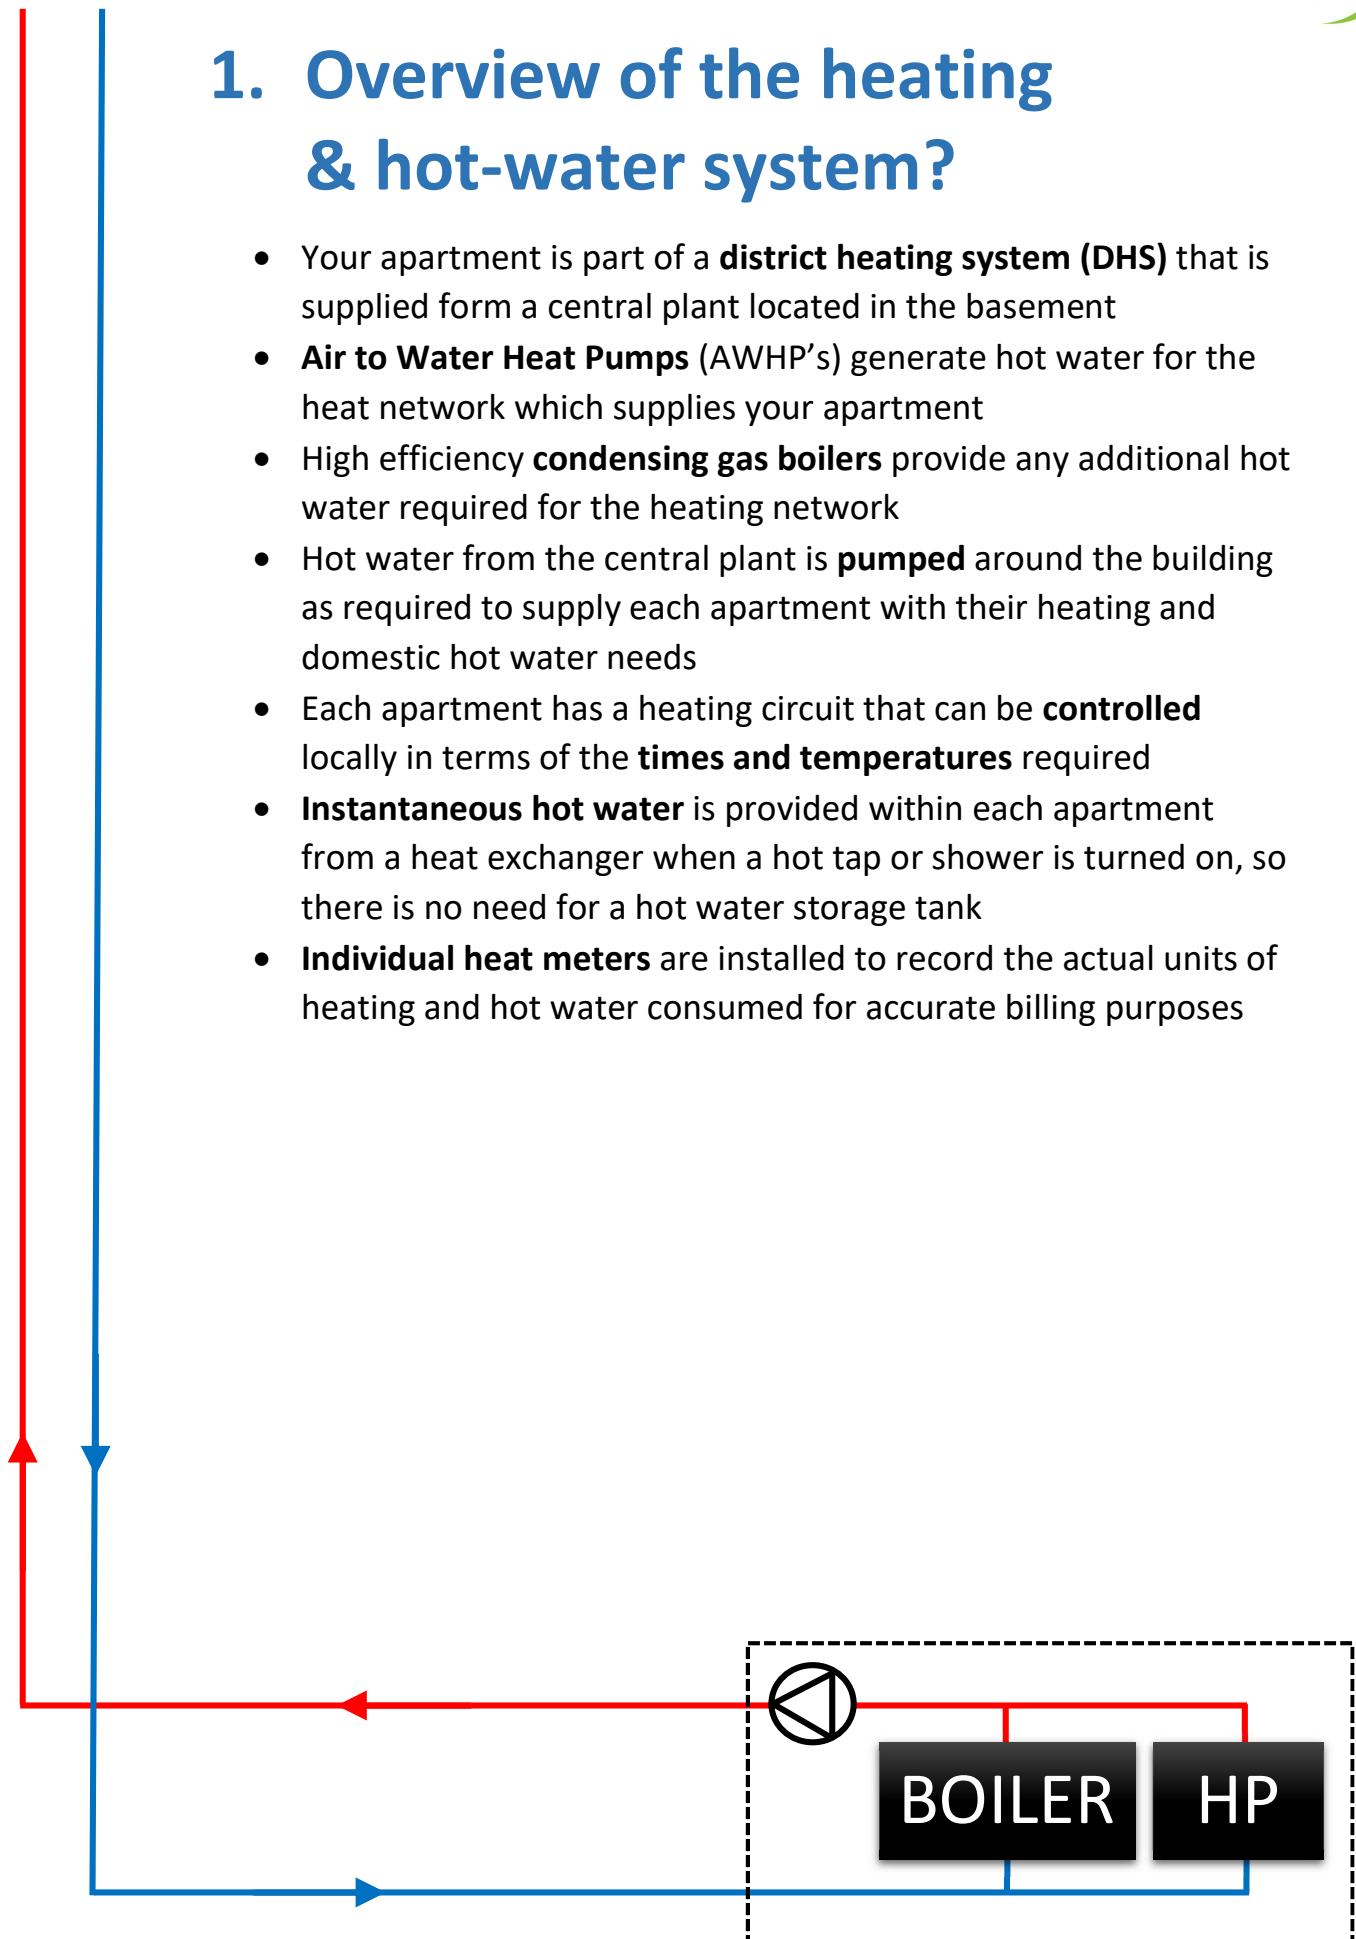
1. Overview of the heating & hot-water system?

- Your apartment is part of a **district heating system (DHS)** that is supplied form a central plant located in the basement
- **Air to Water Heat Pumps** (AWHP's) generate hot water for the heat network which supplies your apartment
- High efficiency **condensing gas boilers** provide any additional hot water required for the heating network
- Hot water from the central plant is **pumped** around the building as required to supply each apartment with their heating and domestic hot water needs
- Each apartment has a heating circuit that can be **controlled** locally in terms of the **times and temperatures** required
- **Instantaneous hot water** is provided within each apartment from a heat exchanger when a hot tap or shower is turned on, so there is no need for a hot water storage tank
- **Individual heat meters** are installed to record the actual units of heating and hot water consumed for accurate billing purposes

BOILER

HP